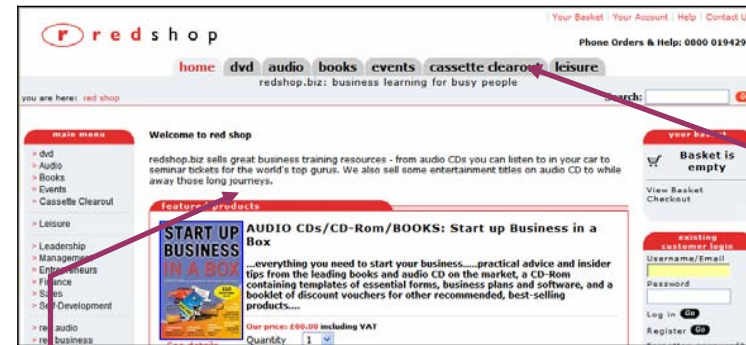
redshop

| Your Basket | Your Account | Help | Contact U

Phone Orders & Help: 0800 019429

home dvd audio books events cassette clearout leisure

redshop.biz: business learning for busy people

you are here: red shop

Search:

main menu

> dvd
> Audio
> Books
> Events
> Cassette Clearout

> Leisure

> Leadership
> Management
> Entrepreneurs
> Finance
> Sales
> Self-Development

> red audio
> red business

Welcome to red shop

redshop.biz sells great business training resources - from audio CDs you can listen to in your car to seminar tickets for the world's top gurus. We also sell some entertainment titles on audio CD to while away those long journeys.

featured products

START UP BUSINESS IN A BOX

AUDIO CDs/CD-Rom/BOOKS: Start up Business in a Box

...everything you need to start your business.....practical advice and insider tips from the leading books and audio CD on the market, a CD-Rom containing templates of essential forms, business plans and software, and a booklet of discount vouchers for other recommended, best-selling products....

Our price: £60.00 including VAT

Quantity 1

See details

your basket

Basket is empty

View Basket
Checkout

existing customer login

Username/Email

Password

Log in Go

Register Go